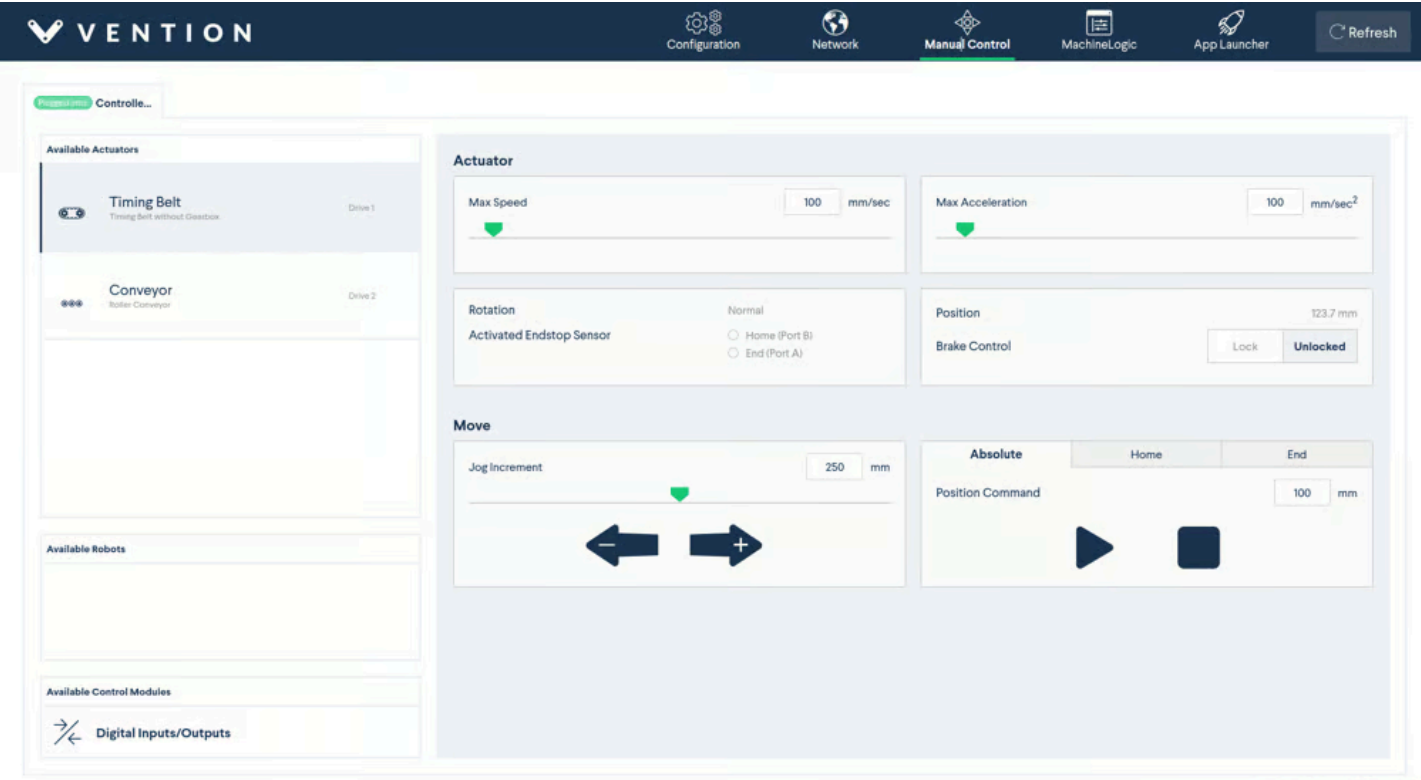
VENTION

Configuration
Network
Manual Control
MachineLogic
App Launcher
Refresh

Plugged into Controlle...

Available Actuators

Timing Belt
Timing Belt without Gearbox
Drive 1

Conveyor
Roller Conveyor
Drive 2

Available Robots

Available Control Modules

Digital Inputs/Outputs

Actuator

Max Speed 100 mm/sec

Max Acceleration 100 mm/sec$^2$

Rotation Normal
Activated Endstop Sensor
Home (Port B)
End (Port A)

Position 123.7 mm
Brake Control
Lock
Unlocked

Move

Jog Increment 250 mm

Absolute
Home
End

Position Command 100 mm